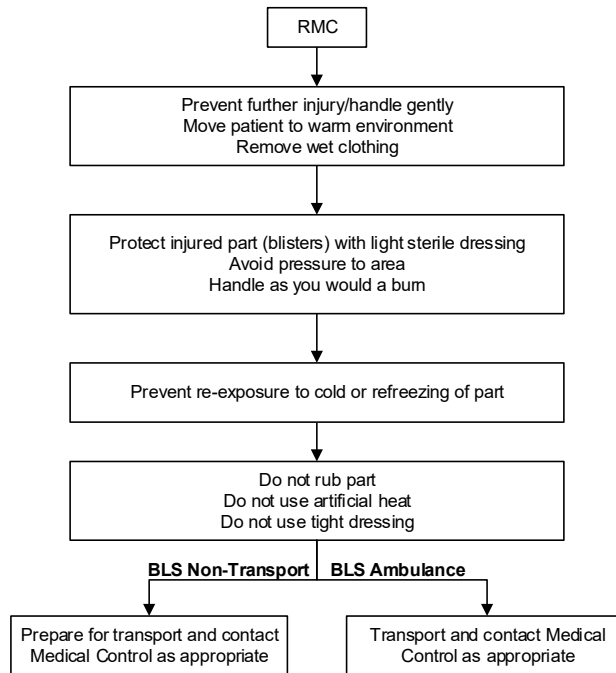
RMC

Prevent further injury/handle gently
Move patient to warm environment
Remove wet clothing

Protect injured part (blisters) with light sterile dressing
Avoid pressure to area
Handle as you would a burn

Prevent re-exposure to cold or refreezing of part

Do not rub part
Do not use artificial heat
Do not use tight dressing

BLS Non-Transport

BLS Ambulance

Prepare for transport and contact Medical Control as appropriate

Transport and contact Medical Control as appropriate